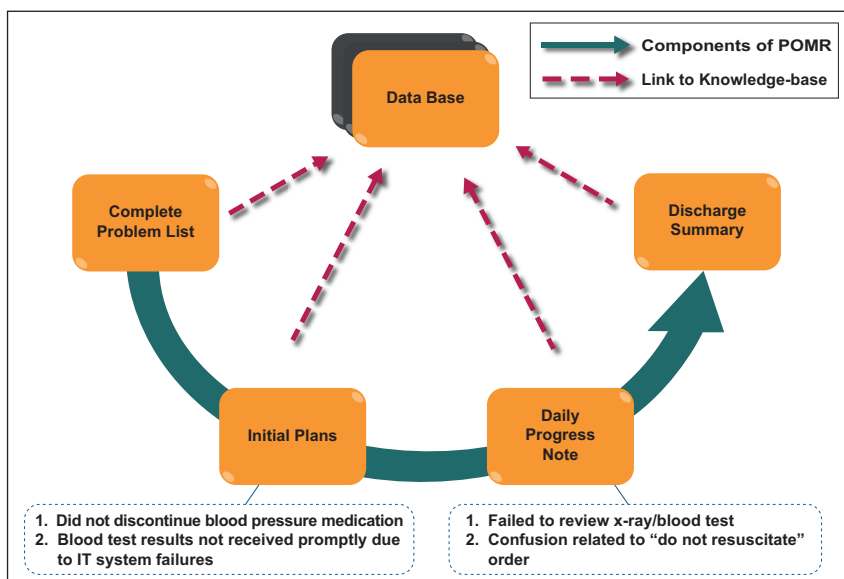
Components of POMR

Link to Knowledge-base

Data Base

Complete Problem List

Discharge Summary

Initial Plans

Daily Progress Note

1. Did not discontinue blood pressure medication
2. Blood test results not received promptly due to IT system failures

1. Failed to review x-ray/blood test
2. Confusion related to "do not resuscitate" order